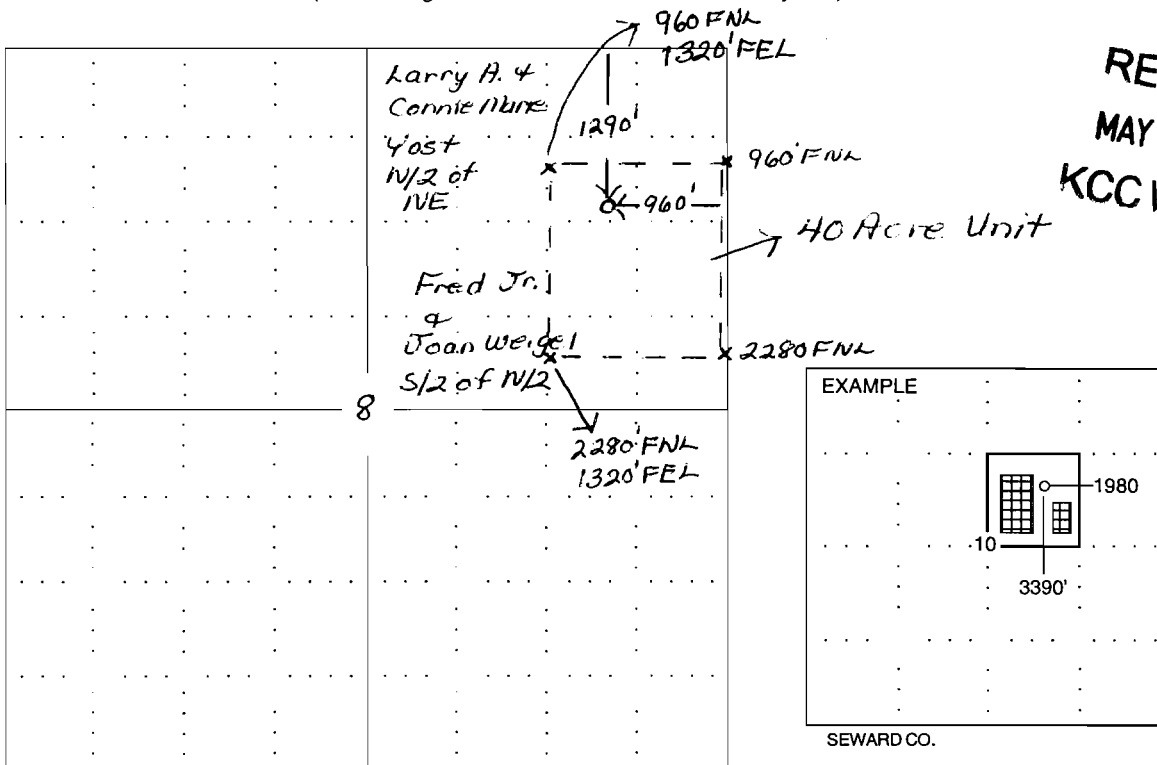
960 FNL
1320' FEL

Larry A. & Connie Marie Yost
N/2 of NE

1290'

960' FNL

960'

40 Acre Unit

Fred Jr. & Joan Weigel
S/2 of N/2

2280 FNL

8

2280' FNL
1320' FEL

RE
MAY
KCC

EXAMPLE

1980

10

3390'

SEWARD CO.